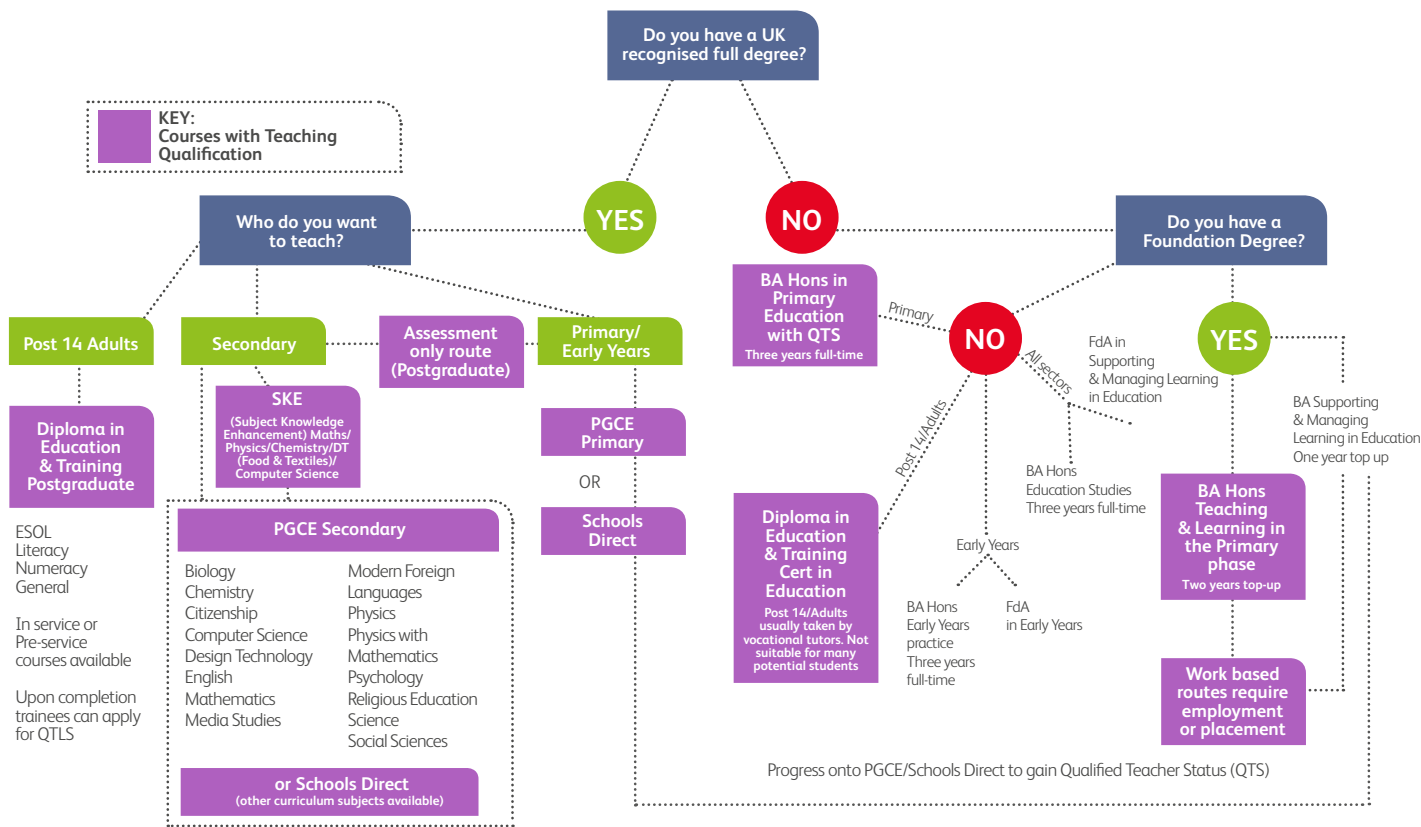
Do you have a UK recognised full degree?

KEY:
Courses with Teaching Qualification

YES

NO

Who do you want to teach?

Do you have a Foundation Degree?

BA Hons in Primary Education with QTS
Three years full-time

Primary

NO

YES

Post 14 Adults

Secondary

Assessment only route (Postgraduate)

Primary/ Early Years

FdA in Supporting & Managing Learning in Education

All sectors

BA Supporting & Managing Learning in Education
One year top up

Diploma in Education & Training Postgraduate

SKE
(Subject Knowledge Enhancement) Maths/ Physics/Chemistry/DT (Food & Textiles)/ Computer Science

PGCE Primary

OR

Schools Direct

Post 14/Adults

BA Hons Education Studies Three years full-time

BA Hons Teaching & Learning in the Primary phase
Two years top-up

ESOL
Literacy
Numeracy
General

In service or Pre-service courses available

Upon completion trainees can apply for QTLS

PGCE Secondary

Biology
Chemistry
Citizenship
Computer Science
Design Technology
English
Mathematics
Media Studies

Modern Foreign Languages
Physics
Physics with Mathematics
Psychology
Religious Education
Science
Social Sciences

or Schools Direct
(other curriculum subjects available)

Diploma in Education & Training Cert in Education
Post 14/Adults usually taken by vocational tutors. Not suitable for many potential students

Early Years

BA Hons Early Years practice Three years full-time

FdA in Early Years

Work based routes require employment or placement

Progress onto PGCE/Schools Direct to gain Qualified Teacher Status (QTS)